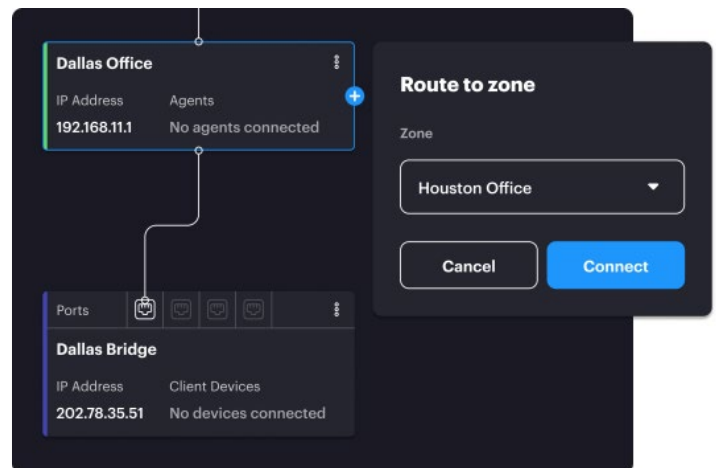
Dallas Office

IP Address
192.168.11.1

Agents
No agents connected

Ports

Dallas Bridge

IP Address
202.78.35.51

Client Devices
No devices connected

Route to zone

Zone

Houston Office

Cancel

Connect